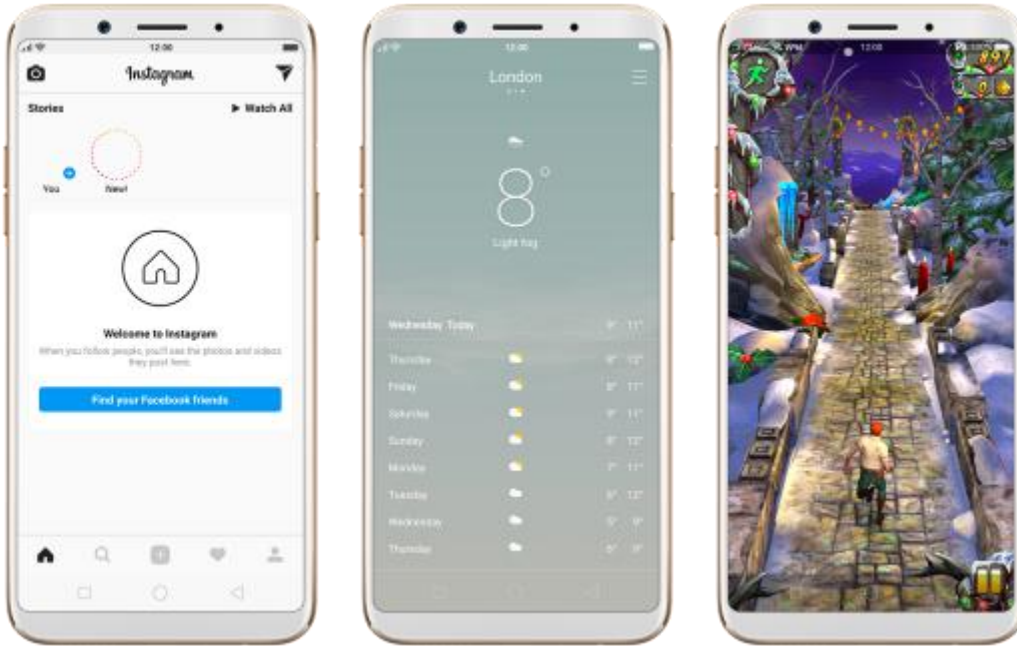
12:00

Instagram

Stories

▶ Watch All

You

New!

Welcome to Instagram

When you follow people, you'll see the photos and videos they post here.

Find your Facebook friends

12:00

London

8°

Light fog

Wednesday Today 9° 11°

Thursday 9° 12°

Friday 8° 11°

Saturday 9° 11°

Sunday 8° 12°

Monday 7° 11°

Tuesday 8° 12°

Wednesday 5° 9°

Thursday 6° 9°

12:00